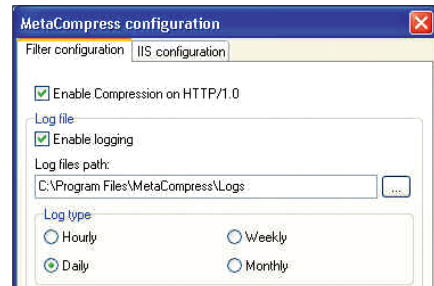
MetaCompress configuration

Filter configuration | IIS configuration

Enable Compression on HTTP/1.0

Log file

Enable logging

Log files path:

C:\Program Files\MetaCompress\Logs

...

Log type

Hourly

Weekly

Daily

Monthly